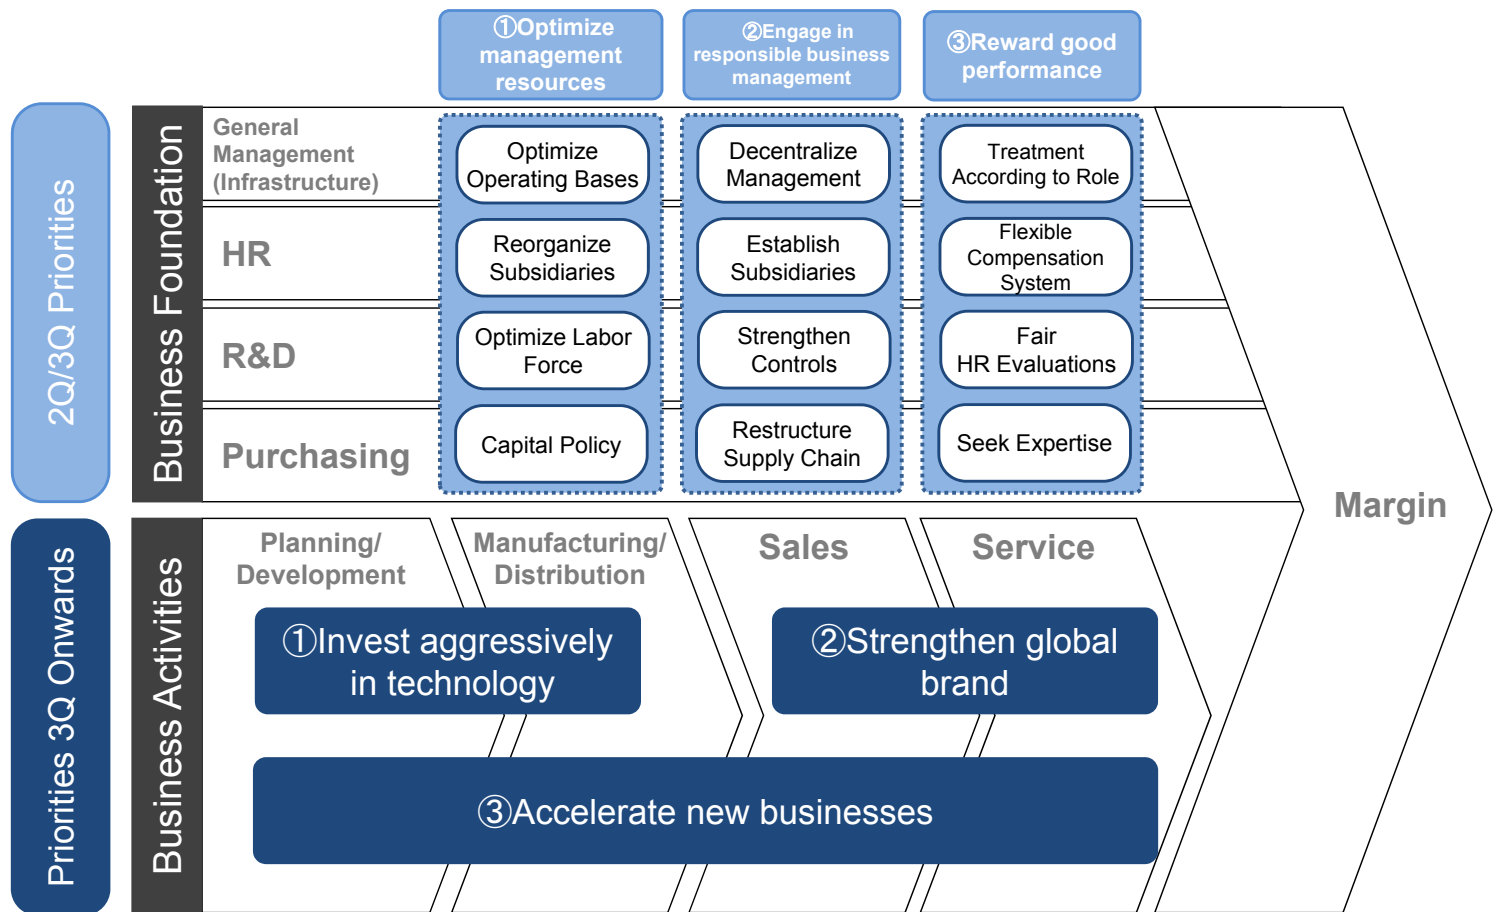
①Optimize management resources

②Engage in responsible business management

③Reward good performance

2Q/3Q Priorities

Business Foundation

General Management (Infrastructure)

HR

R&D

Purchasing

Optimize Operating Bases

Reorganize Subsidiaries

Optimize Labor Force

Capital Policy

Decentralize Management

Establish Subsidiaries

Strengthen Controls

Restructure Supply Chain

Treatment According to Role

Flexible Compensation System

Fair HR Evaluations

Seek Expertise

Margin

Priorities 3Q Onwards

Business Activities

Planning/ Development

Manufacturing/ Distribution

Sales

Service

①Invest aggressively in technology

②Strengthen global brand

③Accelerate new businesses